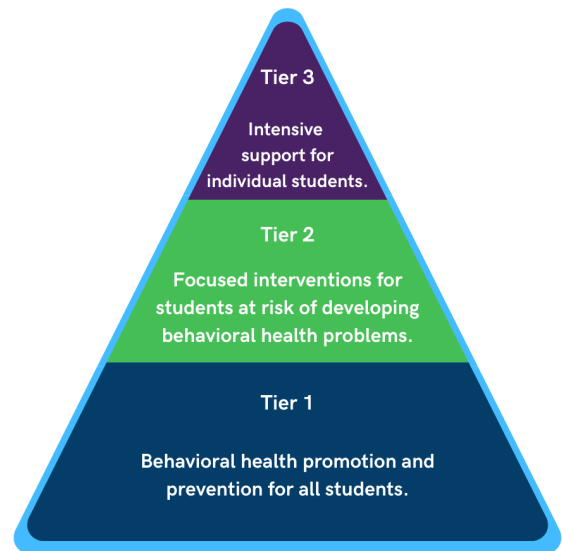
Tier 3

Intensive support for individual students.

Tier 2

Focused interventions for students at risk of developing behavioral health problems.

Tier 1

Behavioral health promotion and prevention for all students.